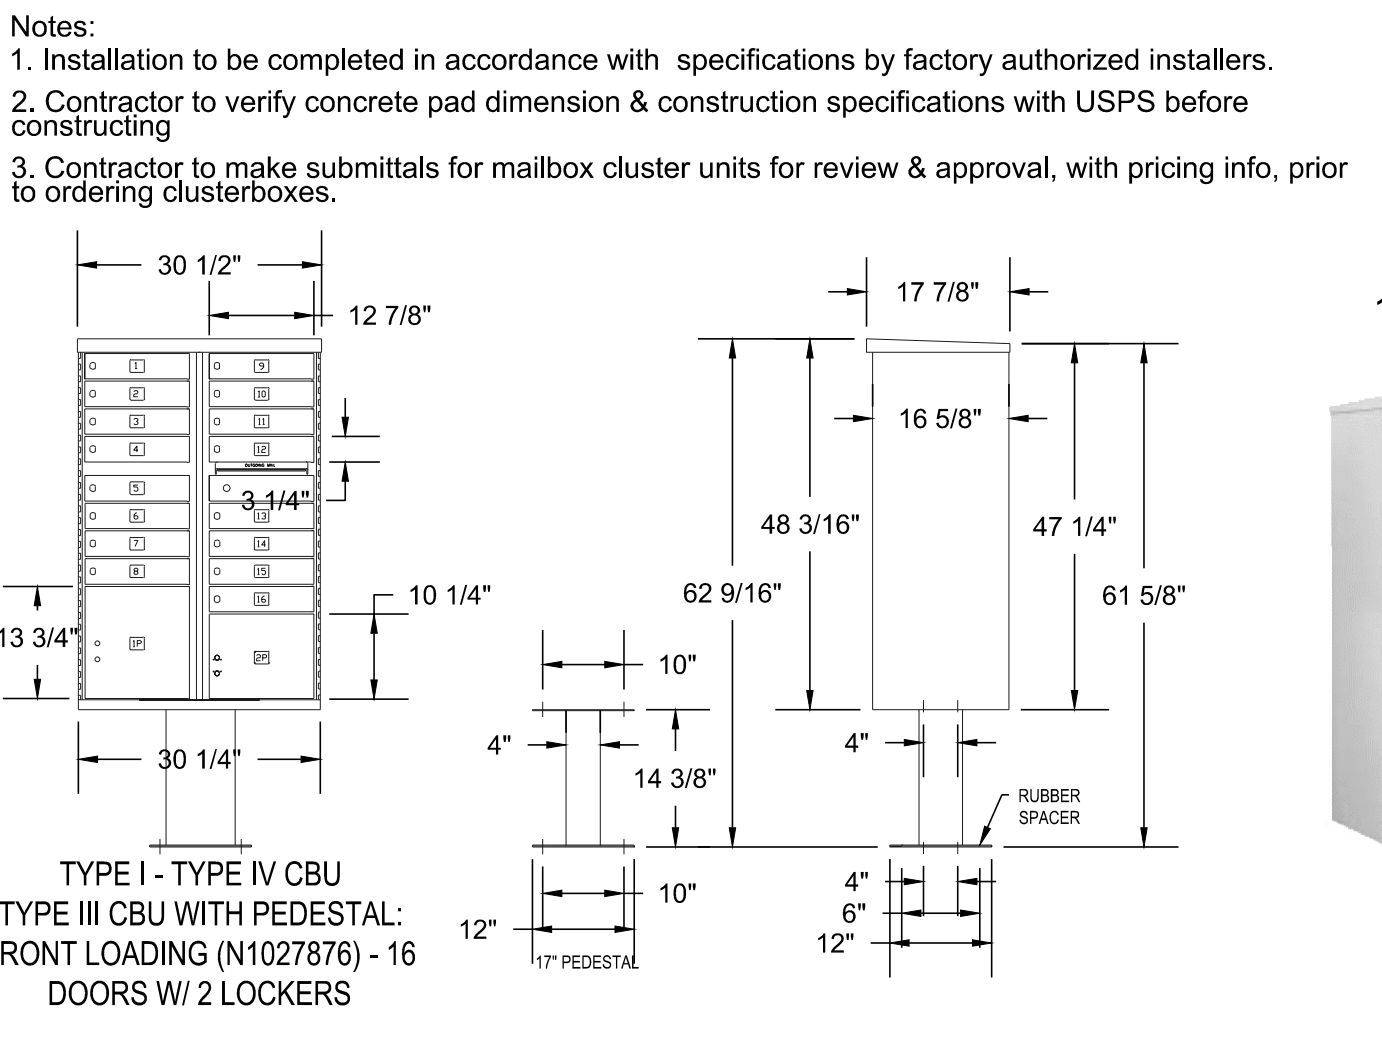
Notes:
1. Installation to be completed in accordance with specifications by factory authorized installers.

2. Contractor to verify concrete pad dimension & construction specifications with USPS before constructing

3. Contractor to make submittals for mailbox cluster units for review & approval, with pricing info, prior to ordering clusterboxes.

30 1/2"
12 7/8"
1
2
3
4
5
6
7
8
9
10
11
12
OUTGOING MAIL
13
14
15
16
1P
2P
3 1/4"
10 1/4"
13 3/4"
30 1/4"

TYPE I - TYPE IV CBU
TYPE III CBU WITH PEDESTAL:
RONT LOADING (N1027876) - 16
DOORS W/ 2 LOCKERS

10"
4"
14 3/8"
10"
12"
17" PEDESTAL

17 7/8"
16 5/8"
48 3/16"
62 9/16"
47 1/4"
61 5/8"
4"
RUBBER SPACER
4"
6"
12"